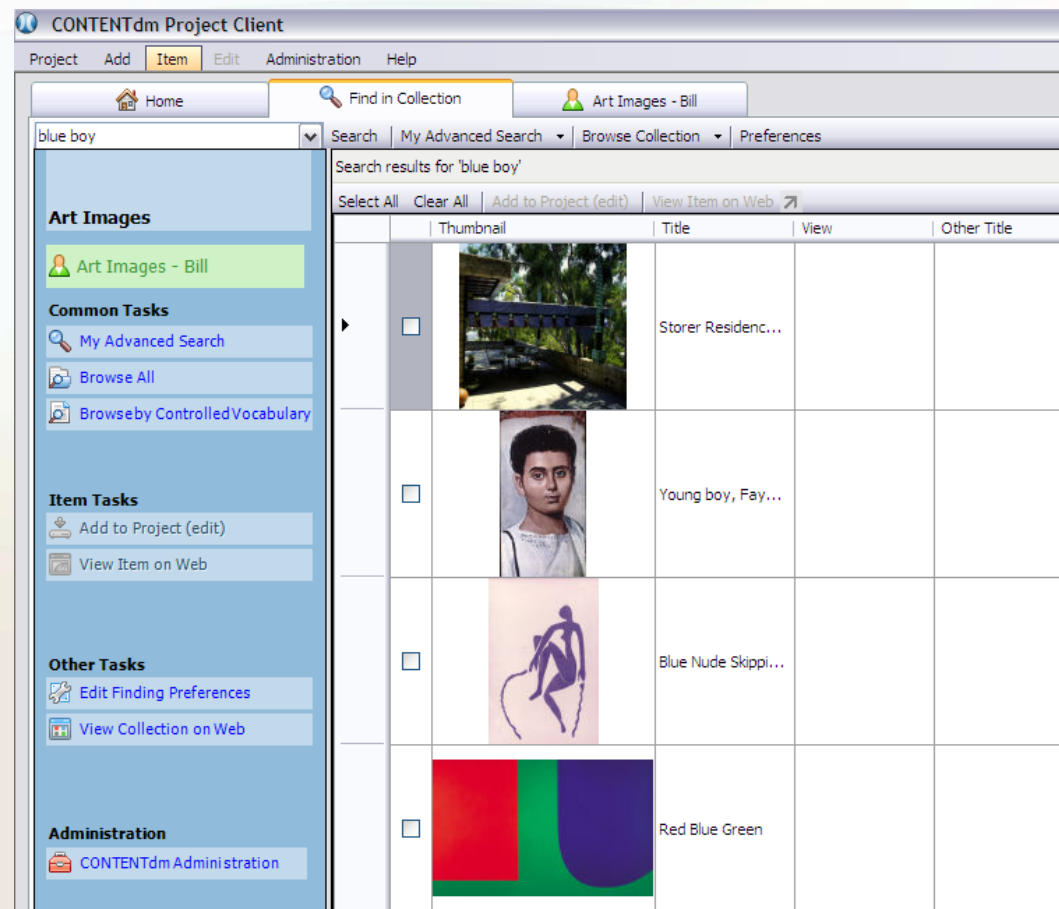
CONTENTdm Project Client

Project Add Item Edit Administration Help

Home | Find in Collection | Art Images - Bill

blue boy

Search | My Advanced Search | Browse Collection | Preferences

Art Images

Art Images - Bill

Common Tasks

My Advanced Search

Browse All

Browseby ControlledVocabulary

Item Tasks

Add to Project (edit)

View Item on Web

Other Tasks

Edit Finding Preferences

View Collection on Web

Administration

CONTENTdm Administration

Search results for 'blue boy'

Select All | Clear All | Add to Project (edit) | View Item on Web

| | Thumbnail | Title | View | Other Title |
|---|---|---|---|---|
| | | Storer Residenc... | | |
| | | Young boy, Fay... | | |
| | | Blue Nude Skippi... | | |
| | | Red Blue Green | | |